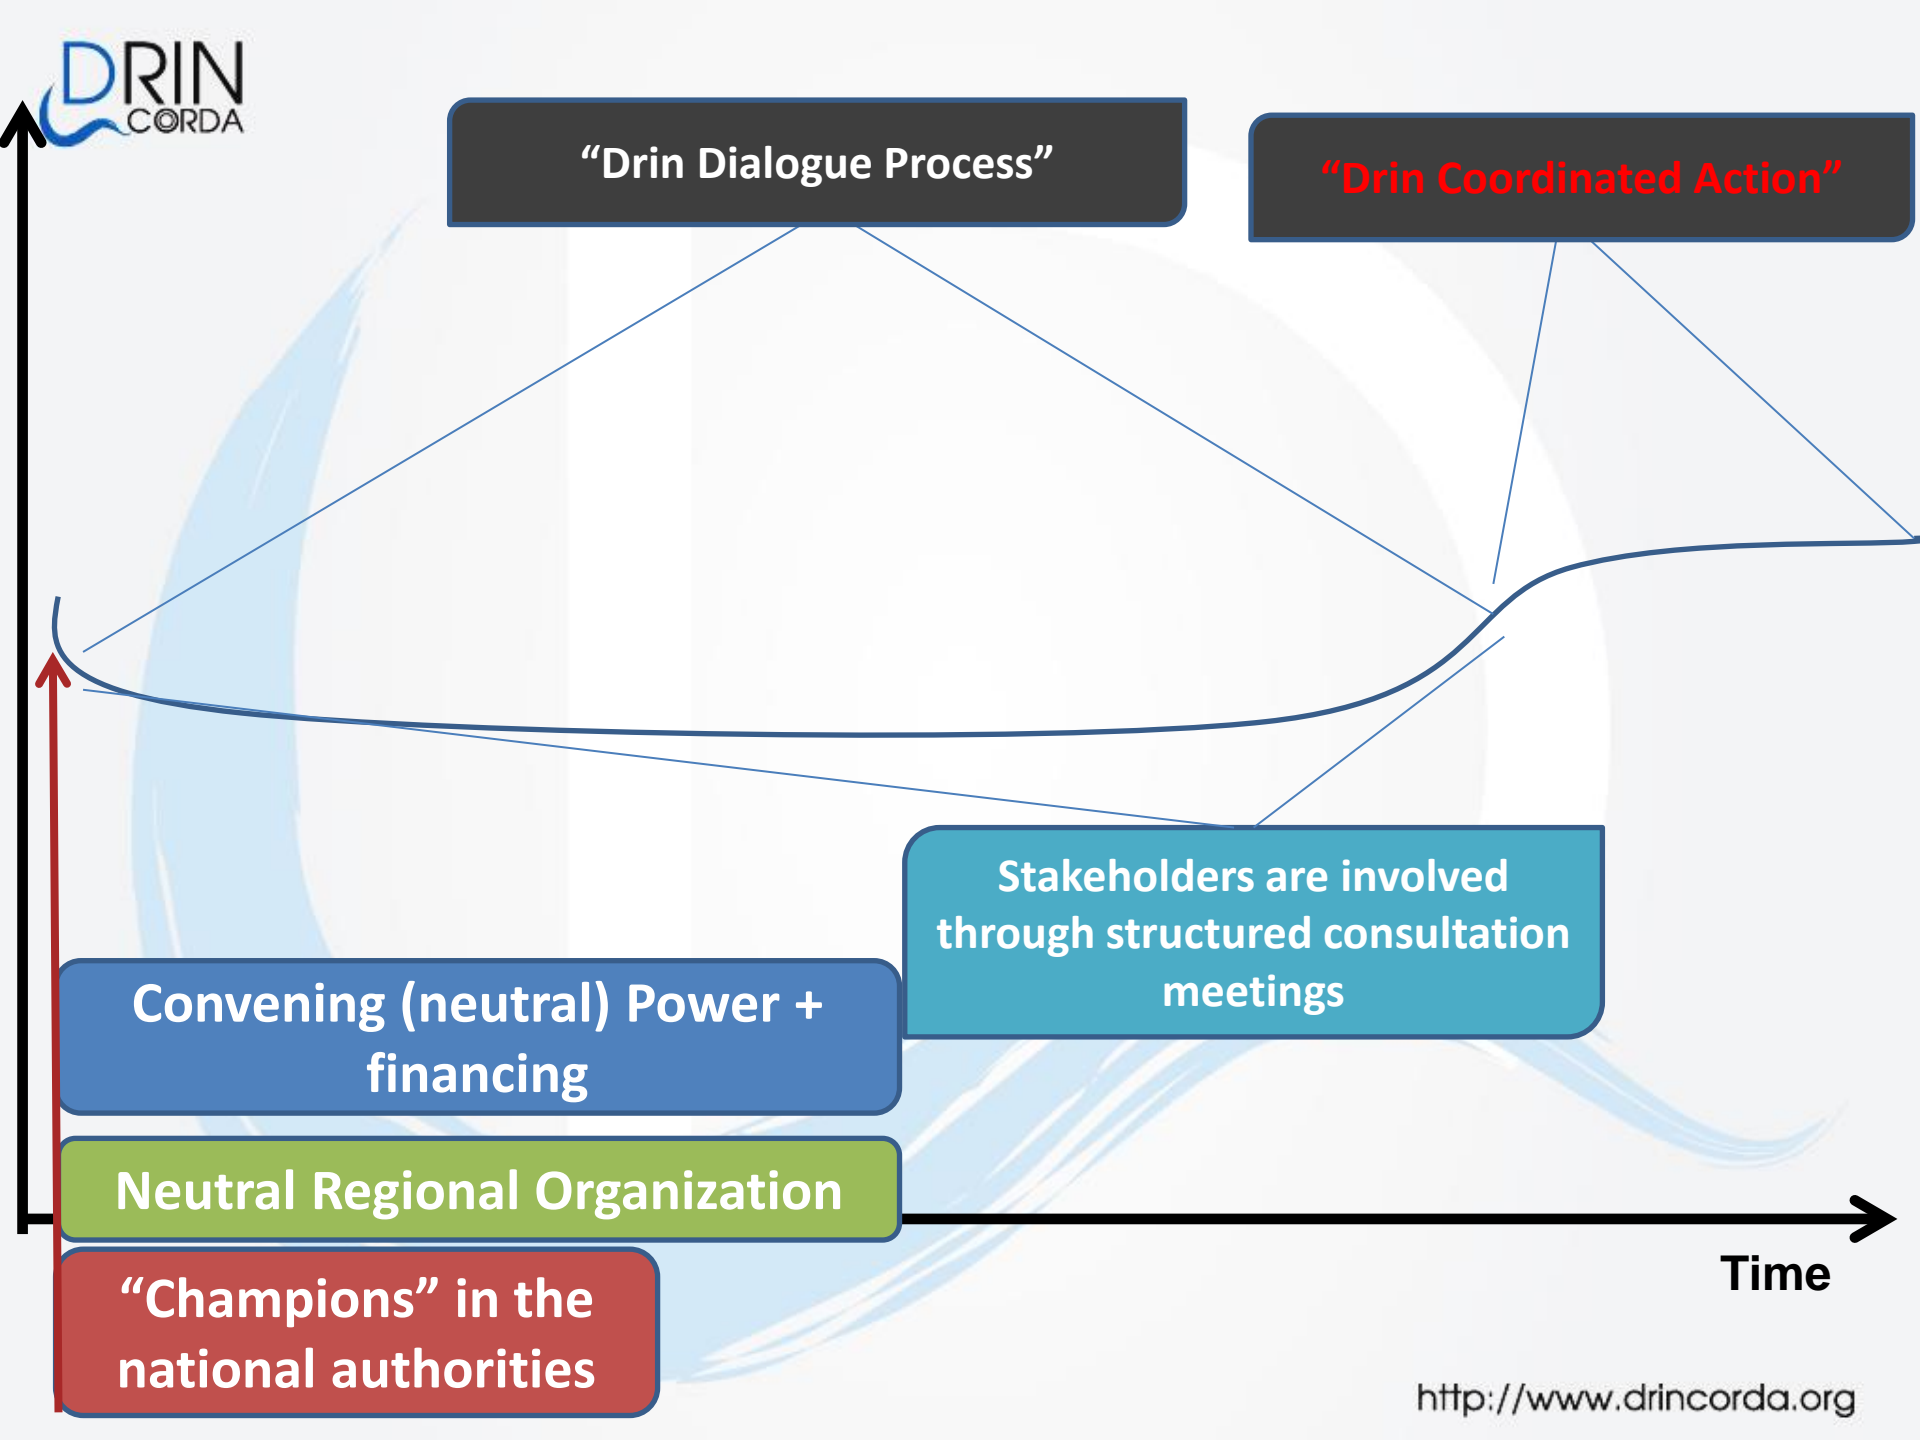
DRIN CORDA

“Drin Dialogue Process”

“Drin Coordinated Action”

Stakeholders are involved through structured consultation meetings

Convening (neutral) Power + financing

Neutral Regional Organization

“Champions” in the national authorities

Time

http://www.drincorda.org